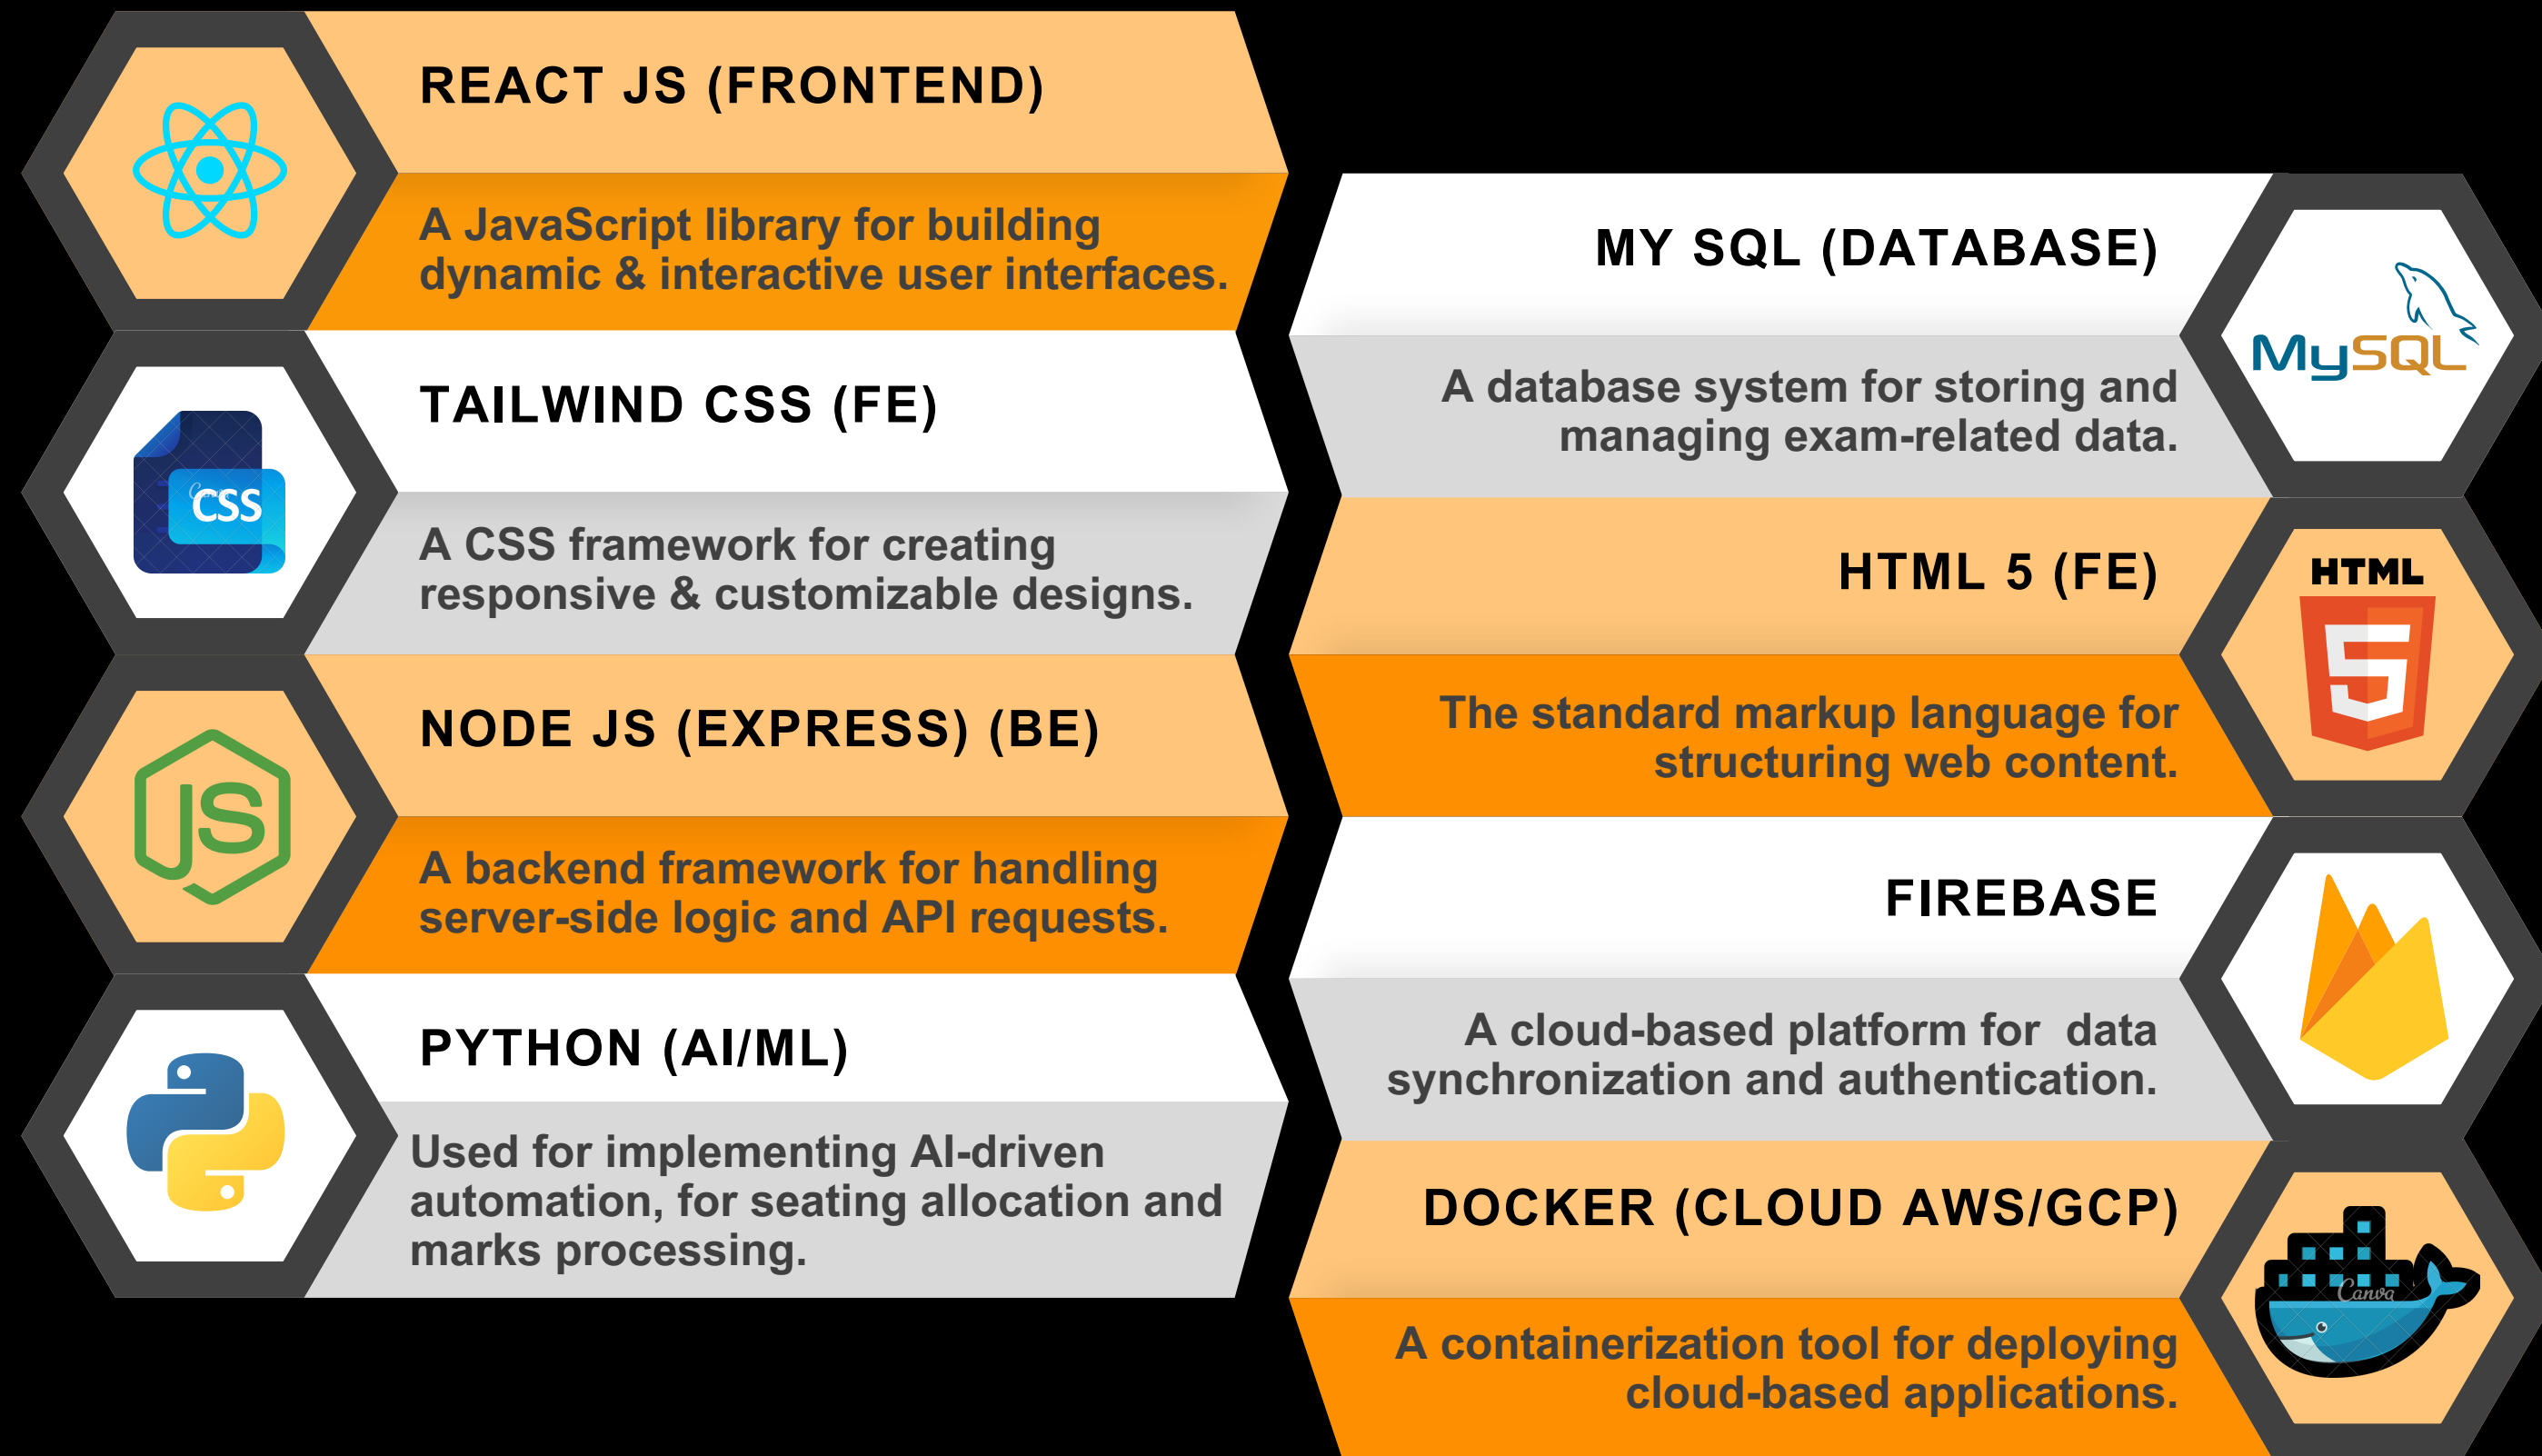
REACT JS (FRONTEND)

A JavaScript library for building dynamic & interactive user interfaces.

TAILWIND CSS (FE)

CSS

A CSS framework for creating responsive & customizable designs.

NODE JS (EXPRESS) (BE)

JS

A backend framework for handling server-side logic and API requests.

PYTHON (AI/ML)

Used for implementing AI-driven automation, for seating allocation and marks processing.

MY SQL (DATABASE)

MySQL

A database system for storing and managing exam-related data.

HTML 5 (FE)

HTML

5

The standard markup language for structuring web content.

FIREBASE

A cloud-based platform for data synchronization and authentication.

DOCKER (CLOUD AWS/GCP)

Canva

A containerization tool for deploying cloud-based applications.